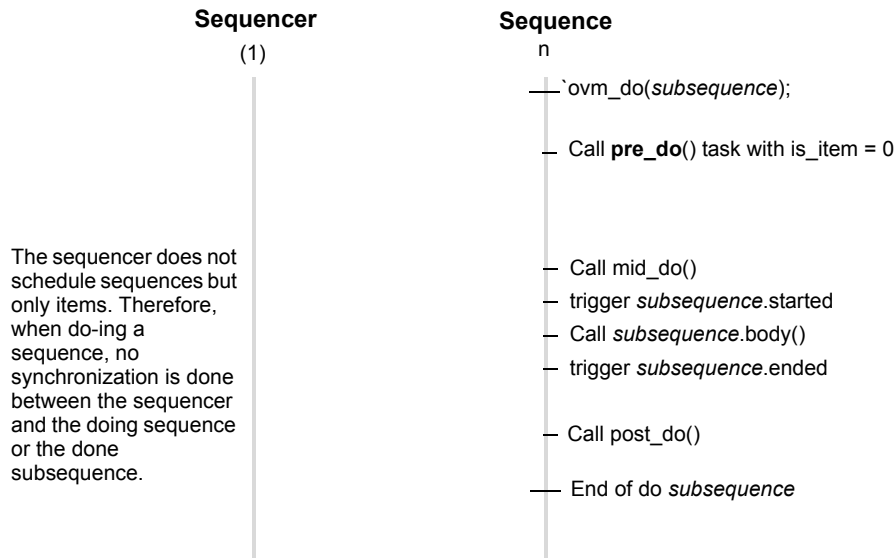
**Sequencer**
(1)

**Sequence**
n

`ovm_do(*subsequence*);

Call **pre_do**() task with is_item = 0

The sequencer does not schedule sequences but only items. Therefore, when do-ing a sequence, no synchronization is done between the sequencer and the doing sequence or the done subsequence.

Call mid_do()

trigger *subsequence*.started

Call *subsequence*.body()

trigger *subsequence*.ended

Call post_do()

End of do *subsequence*